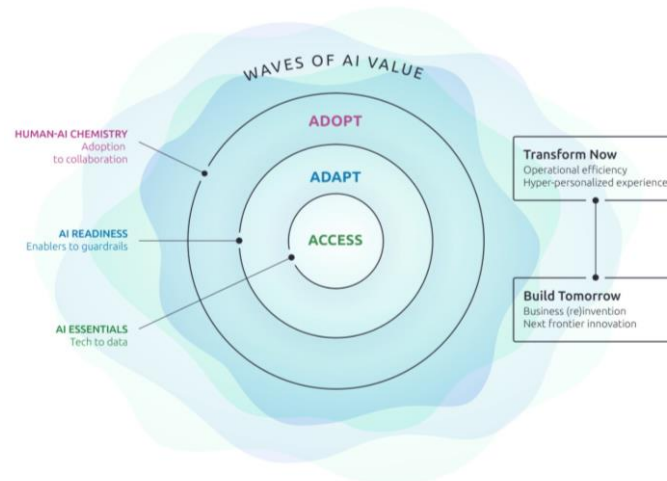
WAVES OF AI VALUE

ADOPT

ADAPT

ACCESS

HUMAN-AI CHEMISTRY
Adoption to collaboration

AI READINESS
Enablers to guardrails

AI ESSENTIALS
Tech to data

Transform Now
Operational efficiency
Hyper-personalized experience

Build Tomorrow
Business (re)invention
Next frontier innovation